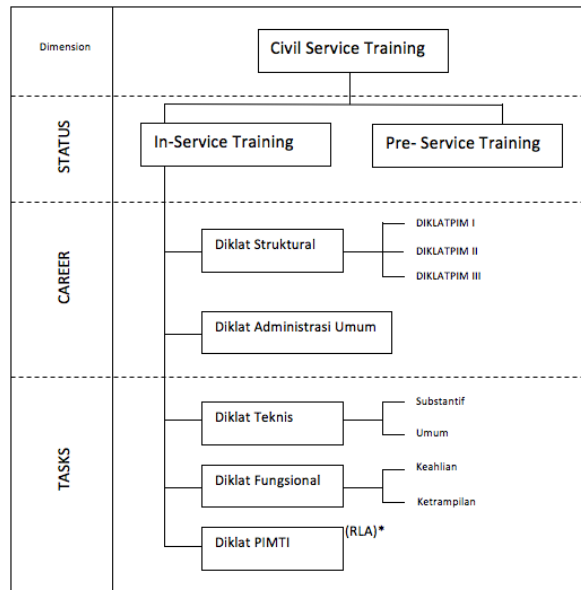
Dimension

Civil Service Training

STATUS

In-Service Training

Pre- Service Training

CAREER

Diklat Struktural

DIKLATPIM I

DIKLATPIM II

DIKLATPIM III

Diklat Administrasi Umum

TASKS

Diklat Teknis

Substantif

Umum

Diklat Fungsional

Keahlian

Ketrampilan

Diklat PIMTI

(RLA)*